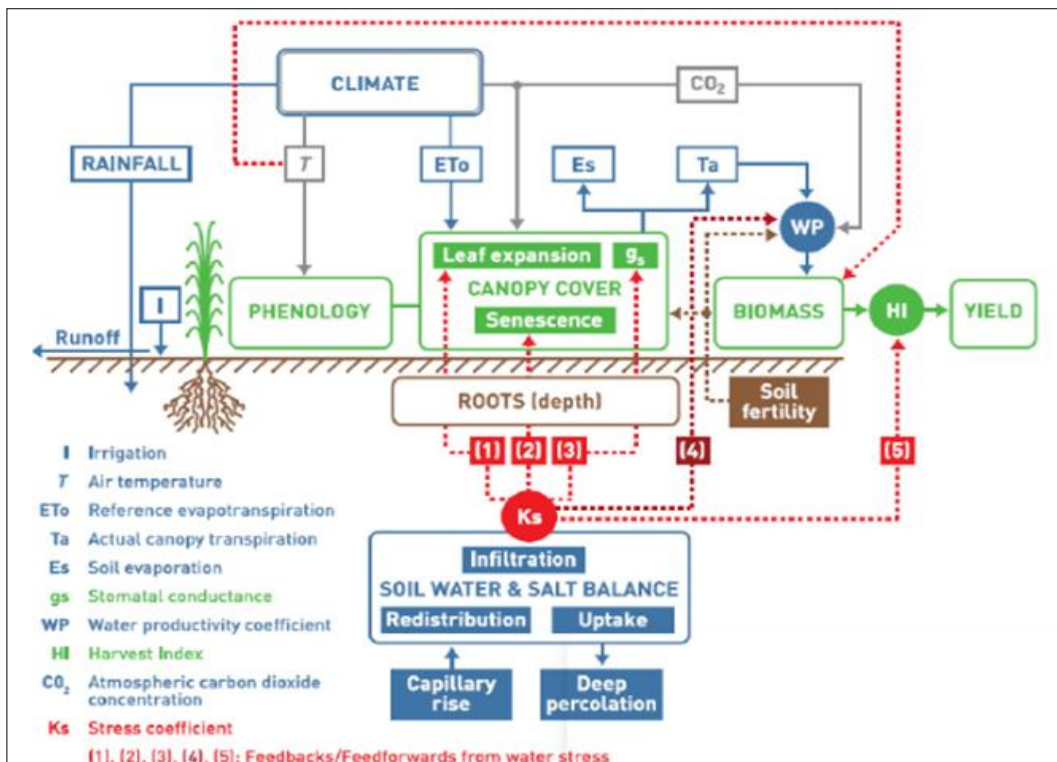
CLIMATE

$CO_2$

RAINFALL

T

ETo

Es

Ta

WP

Leaf expansion

$g_s$

CANOPY COVER

Senescence

I

PHENOLOGY

BIOMASS

HI

YIELD

Runoff

ROOTS (depth)

Soil fertility

(1) (2) (3) (4) (5)

Ks

Infiltration

SOIL WATER & SALT BALANCE

Redistribution

Uptake

Capillary rise

Deep percolation

I Irrigation
T Air temperature
ETo Reference evapotranspiration
Ta Actual canopy transpiration
Es Soil evaporation
gs Stomatal conductance
WP Water productivity coefficient
HI Harvest Index
$CO_2$ Atmospheric carbon dioxide concentration
Ks Stress coefficient
(1), (2), (3), (4), (5): Feedbacks/Feedforwards from water stress